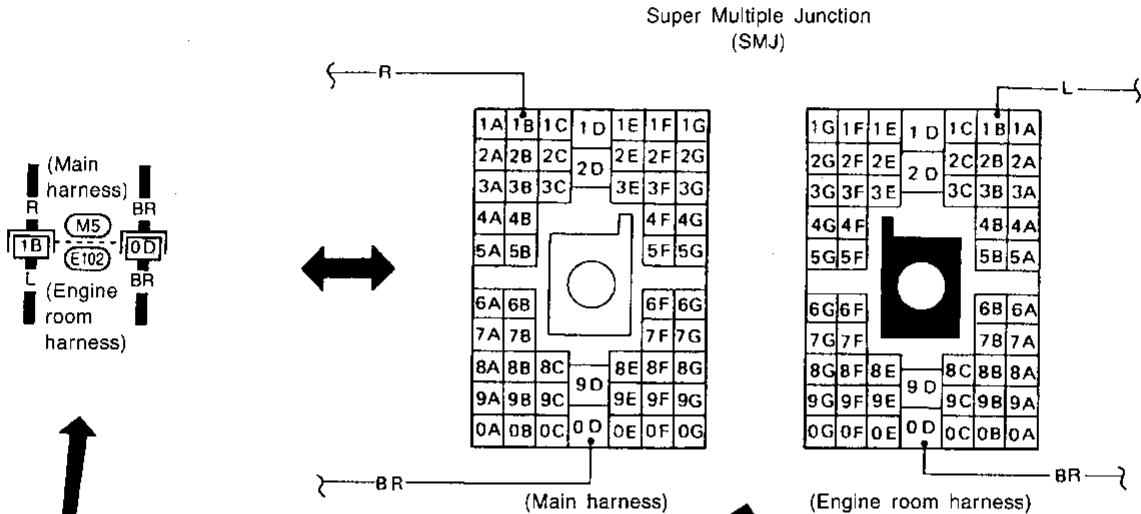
Super Multiple Junction
(SMJ)

(Main harness)
R
BR
1B
M5
E102
0D
L
BR
(Engine room harness)

R

| 1A | 1B | 1C | 1D | 1E | 1F | 1G |
|---|---|---|---|---|---|---|
| 2A | 2B | 2C | 2D | 2E | 2F | 2G |
| 3A | 3B | 3C | | 3E | 3F | 3G |
| 4A | 4B | | | | 4F | 4G |
| 5A | 5B | | | | 5F | 5G |
| 6A | 6B | | | | 6F | 6G |
| 7A | 7B | | | | 7F | 7G |
| 8A | 8B | 8C | 9D | 8E | 8F | 8G |
| 9A | 9B | 9C | | 9E | 9F | 9G |
| 0A | 0B | 0C | 0D | 0E | 0F | 0G |

BR
(Main harness)

L

| 1G | 1F | 1E | 1D | 1C | 1B | 1A |
|---|---|---|---|---|---|---|
| 2G | 2F | 2E | 2D | 2C | 2B | 2A |
| 3G | 3F | 3E | | 3C | 3B | 3A |
| 4G | 4F | | | | 4B | 4A |
| 5G | 5F | | | | 5B | 5A |
| 6G | 6F | | | | 6B | 6A |
| 7G | 7F | | | | 7B | 7A |
| 8G | 8F | 8E | 9D | 8C | 8B | 8A |
| 9G | 9F | 9E | | 9C | 9B | 9A |
| 0G | 0F | 0E | 0D | 0C | 0B | 0A |

BR
(Engine room harness)